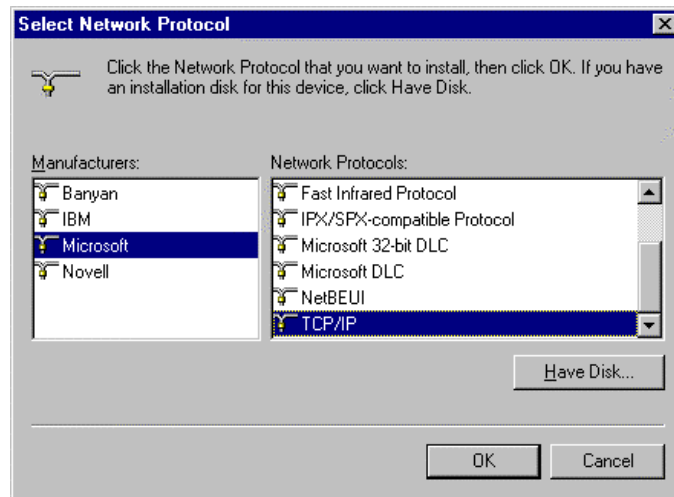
Select Network Protocol

Click the Network Protocol that you want to install, then click OK. If you have an installation disk for this device, click Have Disk.

Manufacturers:
Banyan
IBM
Microsoft
Novell

Network Protocols:
Fast Infrared Protocol
IPX/SPX-compatible Protocol
Microsoft 32-bit DLC
Microsoft DLC
NetBEUI
TCP/IP

Have Disk...

OK
Cancel